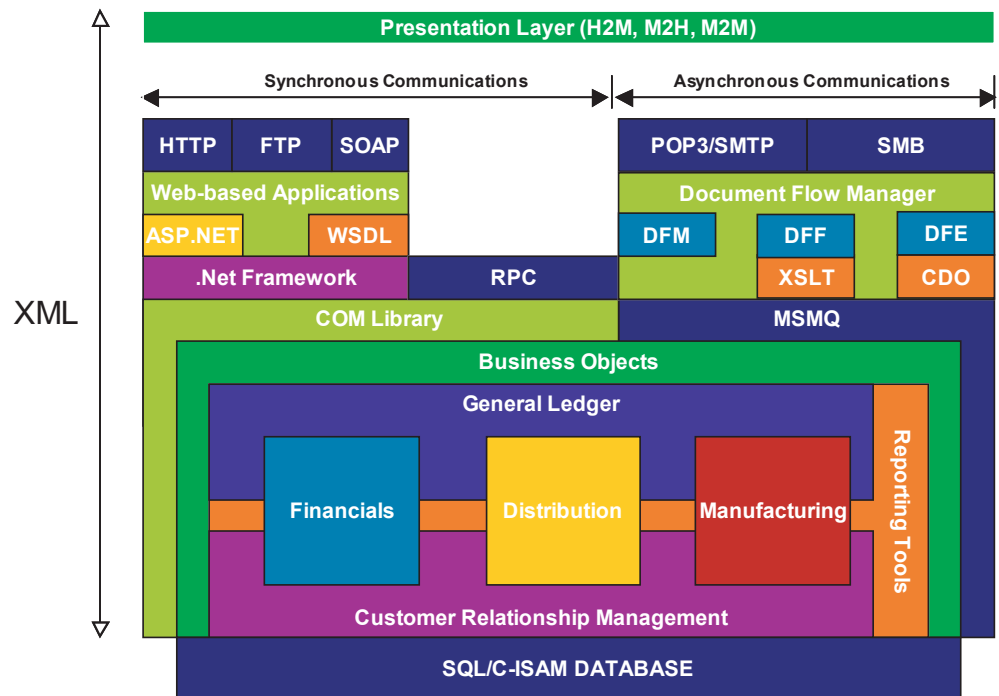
Presentation Layer (H2M, M2H, M2M)

Synchronous Communications

Asynchronous Communications

HTTP

FTP

SOAP

POP3/SMTP

SMB

Web-based Applications

Document Flow Manager

ASP.NET

WSDL

DFM

DFF

DFE

XSLT

CDO

.Net Framework

RPC

XML

COM Library

MSMQ

Business Objects

General Ledger

Financials

Distribution

Manufacturing

Reporting Tools

Customer Relationship Management

SQL/C-ISAM DATABASE